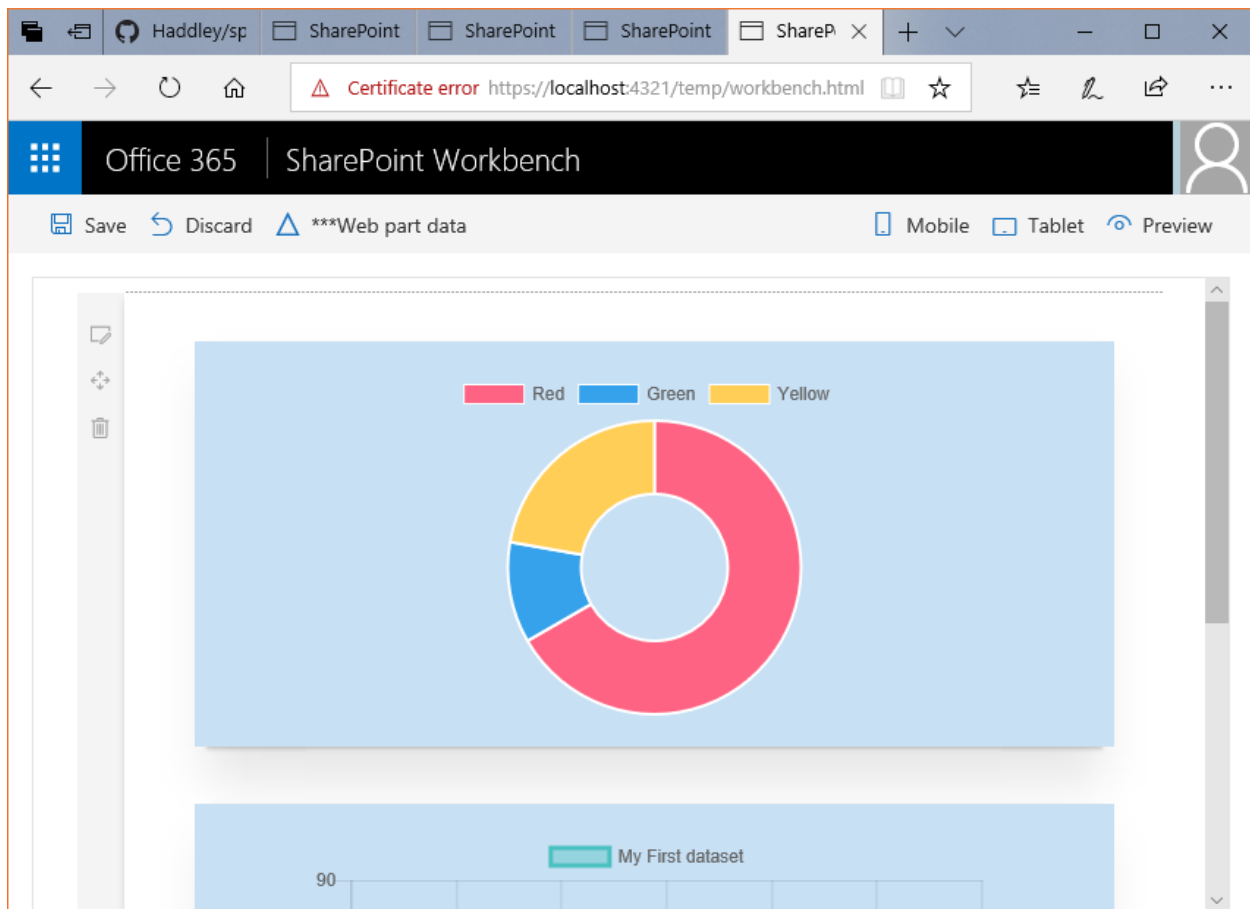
Haddley/sp | SharePoint | SharePoint | SharePoint | ShareP

Certificate error https://localhost:4321/temp/workbench.html

Office 365 | SharePoint Workbench

Save Discard ***Web part data Mobile Tablet Preview

Red Green Yellow

My First dataset

90